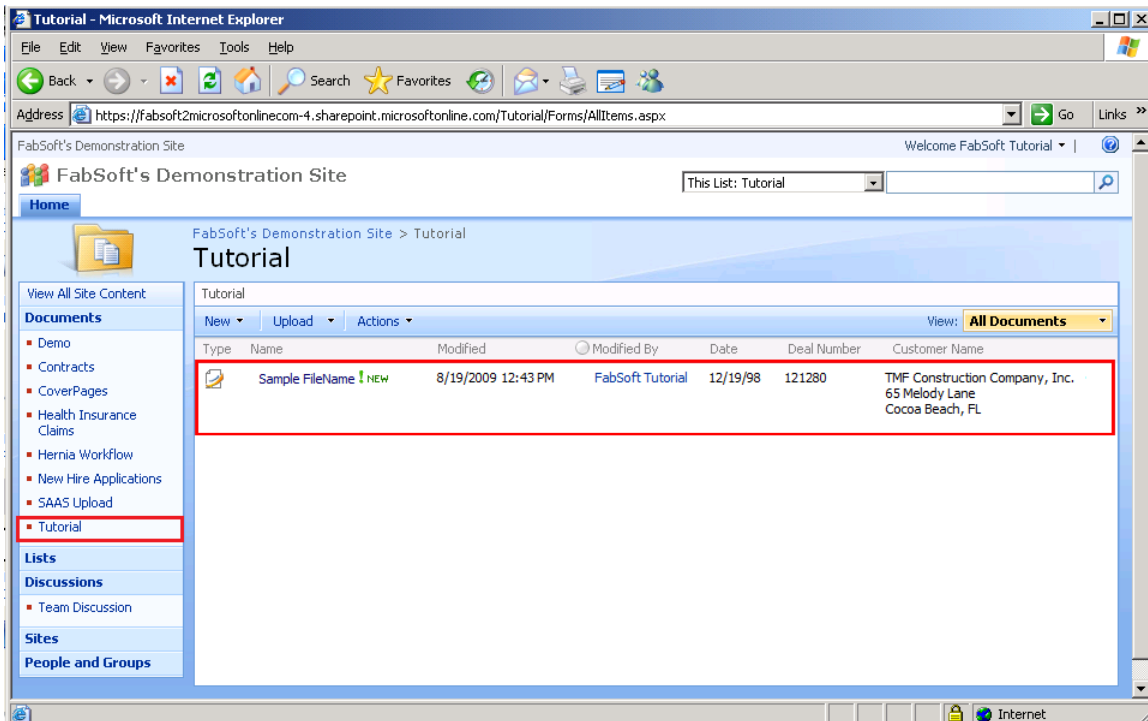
Tutorial - Microsoft Internet Explorer

File Edit View Favorites Tools Help

Back Search Favorites

Address https://fabsoft2microsoftonlinecom-4.sharepoint.microsoftonline.com/Tutorial/Forms/AllItems.aspx Go Links »

FabSoft's Demonstration Site

Welcome FabSoft Tutorial ▾ |

FabSoft's Demonstration Site

This List: Tutorial

Home

FabSoft's Demonstration Site > Tutorial

Tutorial

View All Site Content

Documents

- Demo
- Contracts
- CoverPages
- Health Insurance Claims
- Hernia Workflow
- New Hire Applications
- SAAS Upload
- Tutorial

Lists

Discussions

- Team Discussion

Sites

People and Groups

Tutorial

New ▾ Upload ▾ Actions ▾

View: All Documents

| Type | Name | Modified | Modified By | Date | Deal Number | Customer Name |
|---|---|---|---|---|---|---|
| | Sample FileName ! NEW | 8/19/2009 12:43 PM | FabSoft Tutorial | 12/19/98 | 121280 | TMF Construction Company, Inc. 65 Melody Lane Cocoa Beach, FL |

Internet